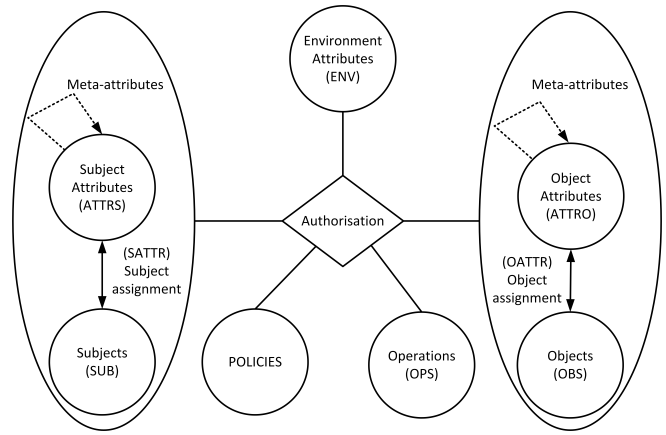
Meta-attributes

Subject Attributes (ATTRS)

(SATTR) Subject assignment

Subjects (SUB)

Environment Attributes (ENV)

Authorisation

POLICIES

Operations (OPS)

Meta-attributes

Object Attributes (ATTRO)

(OATTR) Object assignment

Objects (OBS)